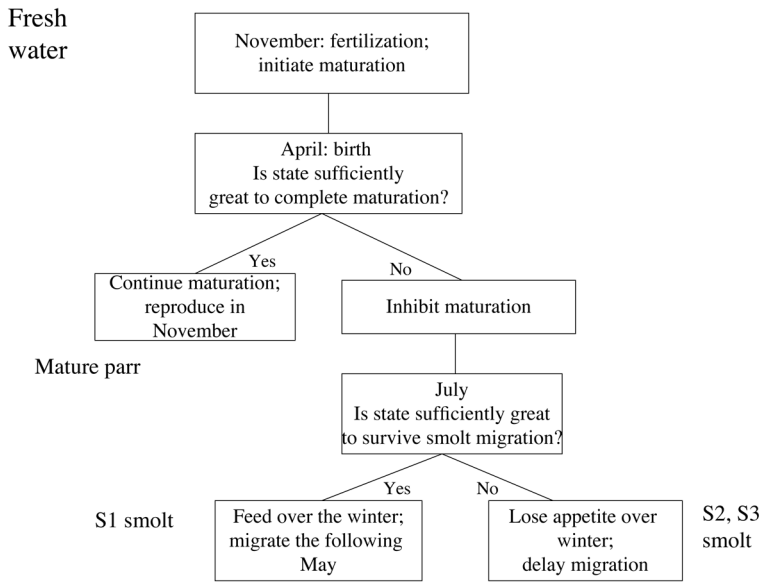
Fresh water

November: fertilization; initiate maturation

April: birth
Is state sufficiently great to complete maturation?

Yes

No

Continue maturation; reproduce in November

Inhibit maturation

Mature parr

July
Is state sufficiently great to survive smolt migration?

Yes

No

S1 smolt

Feed over the winter; migrate the following May

Lose appetite over winter; delay migration

S2, S3 smolt